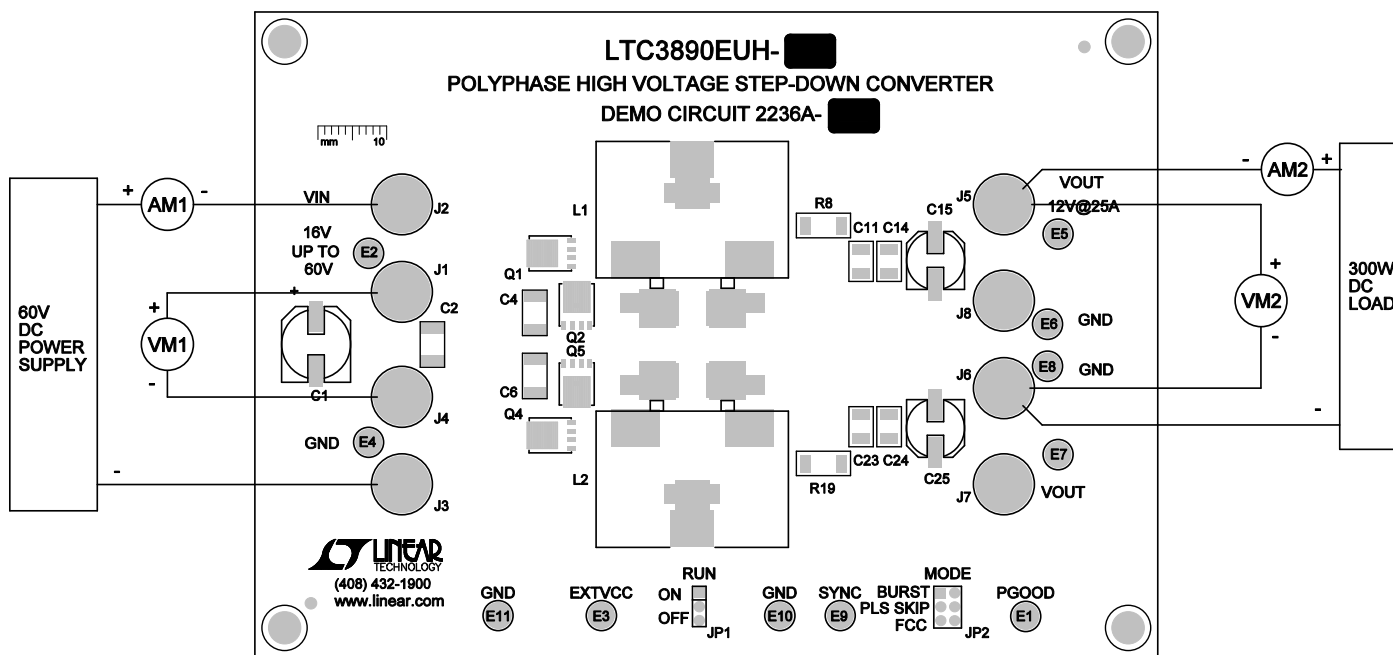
LTC3890EUH-
POLYPHASE HIGH VOLTAGE STEP-DOWN CONVERTER
DEMO CIRCUIT 2236A-

mm 10

60V DC POWER SUPPLY

+ AM1 -

VIN J2

16V UP TO 60V E2

J1

+ VM1 -

C2

C1

J4

GND E4

J3

-

L1

Q1

C4

Q2

Q5

C6

Q4

L2

R8

C11 C14

C15

R19

C23 C24

C25

- AM2 +

J5 VOUT 12V@25A E5

J8 E6 GND

E8 GND J6

E7

J7 VOUT

+ VM2 -

300W DC LOAD

-

LINEAR TECHNOLOGY
(408) 432-1900
www.linear.com

GND E11

EXTVCC E3

RUN ON OFF JP1

GND E10

SYNC E9

MODE BURST PLS SKIP FCC JP2

PGOOD E1